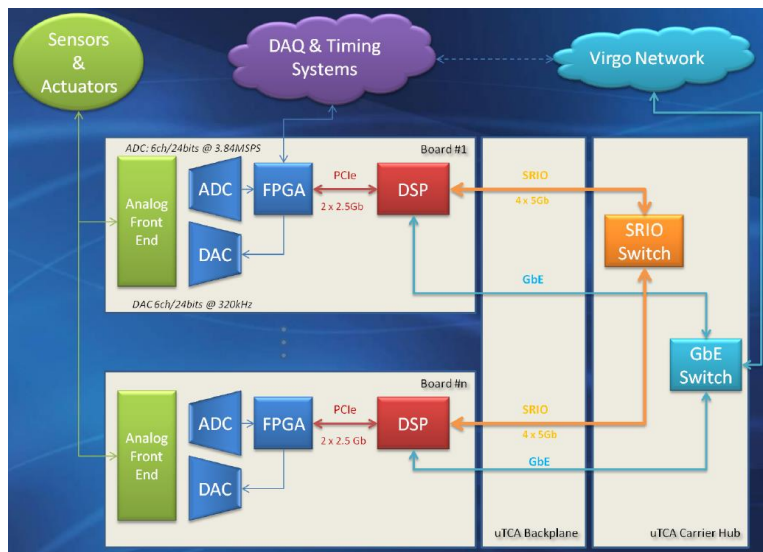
Sensors & Actuators

DAQ & Timing Systems

Virgo Network

ADC: 6ch/24bits @ 3.84MSPS

Board #1

Analog Front End

ADC

FPGA

PCIe

2 x 2.5Gb

DSP

SRIO

4 x 5Gb

SRIO Switch

DAC

GbE

DAC 6ch/24bits @ 320kHz

GbE Switch

Board #n

Analog Front End

ADC

FPGA

PCIe

2 x 2.5 Gb

DSP

SRIO

4 x 5Gb

DAC

GbE

uTCA Backplane

uTCA Carrier Hub